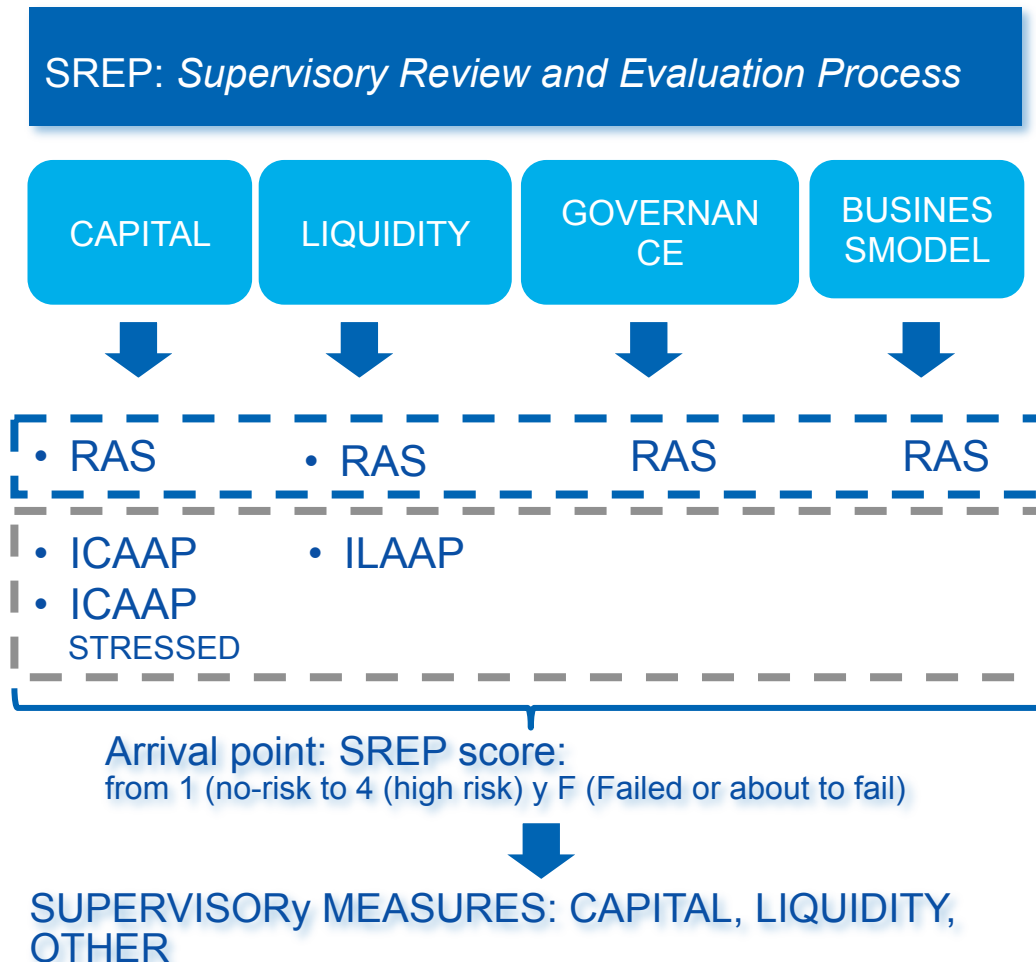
SREP: *Supervisory Review and Evaluation Process*

CAPITAL

LIQUIDITY

GOVERNANCE

BUSINESSMODEL

• RAS
• RAS
RAS
RAS

• ICAAP
• ICAAP STRESSED
• ILAAP

Arrival point: SREP score:
from 1 (no-risk to 4 (high risk) y F (Failed or about to fail)

SUPERVISORy MEASURES: CAPITAL, LIQUIDITY, OTHER